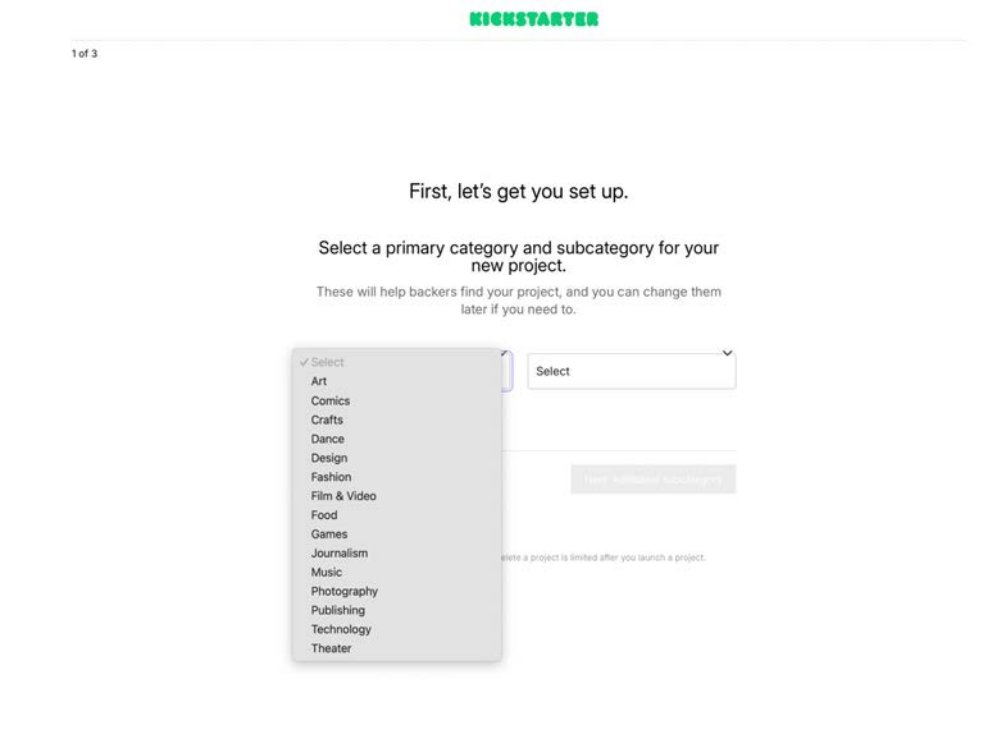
KICKSTARTER

1 of 3

First, let's get you set up.

Select a primary category and subcategory for your new project.

These will help backers find your project, and you can change them later if you need to.

✓ Select
Art
Comics
Crafts
Dance
Design
Fashion
Film & Video
Food
Games
Journalism
Music
Photography
Publishing
Technology
Theater

Select

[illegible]

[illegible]elete a project is limited after you launch a project.